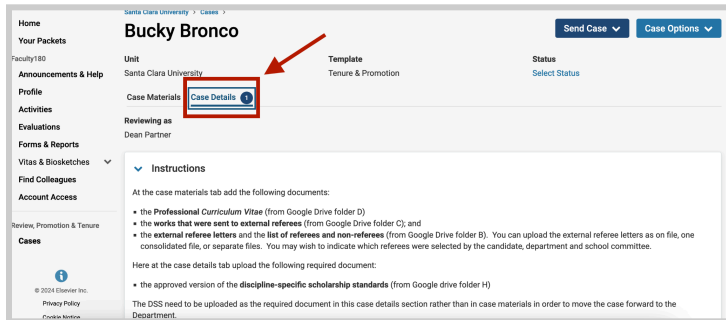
Home
Your Packets
Faculty180
Announcements & Help
Profile
Activities
Evaluations
Forms & Reports
Vitas & Biosketches
Find Colleagues
Account Access
Review, Promotion & Tenure
Cases

© 2024 Elsevier Inc.
Privacy Policy
Cookie Notice

Santa Clara University > Cases >
Bucky Bronco
Send Case
Case Options

Unit
Santa Clara University
Template
Tenure & Promotion
Status
Select Status

Case Materials
Case Details 1

Reviewing as
Dean Partner

Instructions

At the case materials tab add the following documents:

• the Professional Curriculum Vitae (from Google Drive folder D)
• the works that were sent to external referees (from Google Drive folder C); and
• the external referee letters and the list of referees and non-referees (from Google Drive folder B). You can upload the external referee letters as on file, one consolidated file, or separate files. You may wish to indicate which referees were selected by the candidate, department and school committee.

Here at the case details tab upload the following required document:

• the approved version of the discipline-specific scholarship standards (from Google drive folder H)

The DSS need to be uploaded as the required document in this case details section rather than in case materials in order to move the case forward to the Department.